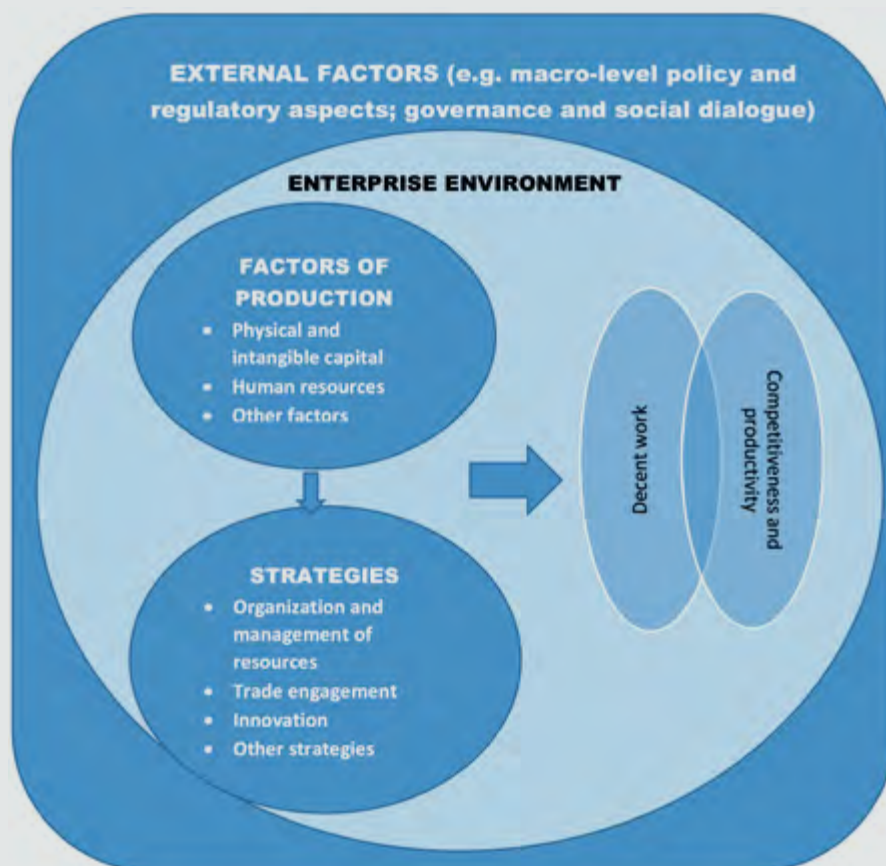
EXTERNAL FACTORS (e.g. macro-level policy and regulatory aspects; governance and social dialogue)

ENTERPRISE ENVIRONMENT

FACTORS OF PRODUCTION

- Physical and intangible capital
- Human resources
- Other factors

STRATEGIES

- Organization and management of resources
- Trade engagement
- Innovation
- Other strategies

Decent work

Competitiveness and productivity